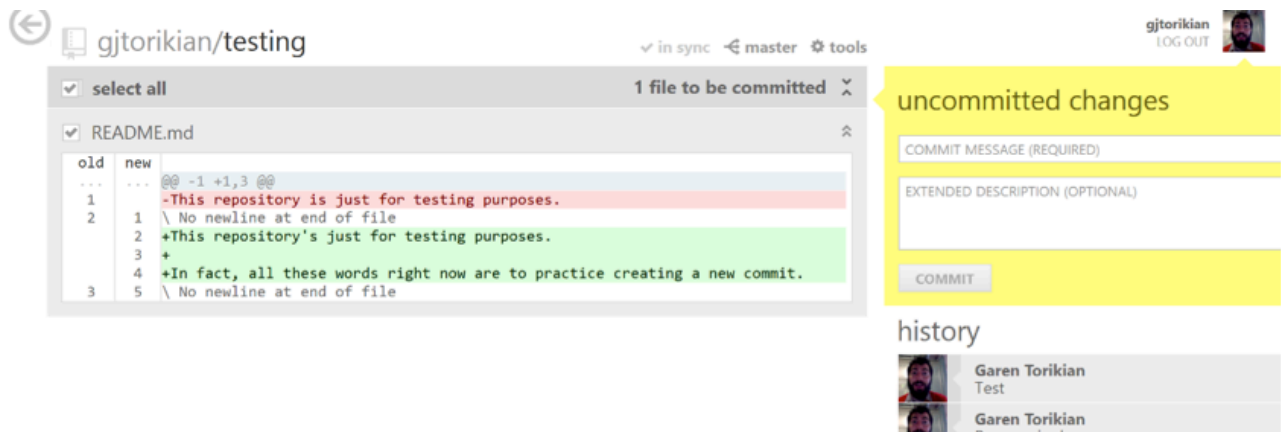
gjtorikian/testing

in sync master tools

gjtorikian
LOG OUT

select all

1 file to be committed

README.md

| old | new | |
|---|---|---|
| ... | ... | @@ -1 +1,3 @@ |
| 1 | | -This repository is just for testing purposes. |
| 2 | 1 | \ No newline at end of file |
| | 2 | +This repository's just for testing purposes. |
| | 3 | + |
| | 4 | +In fact, all these words right now are to practice creating a new commit. |
| 3 | 5 | \ No newline at end of file |

uncommitted changes

COMMIT MESSAGE (REQUIRED)

EXTENDED DESCRIPTION (OPTIONAL)

COMMIT

history

Garen Torikian
Test

Garen Torikian
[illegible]